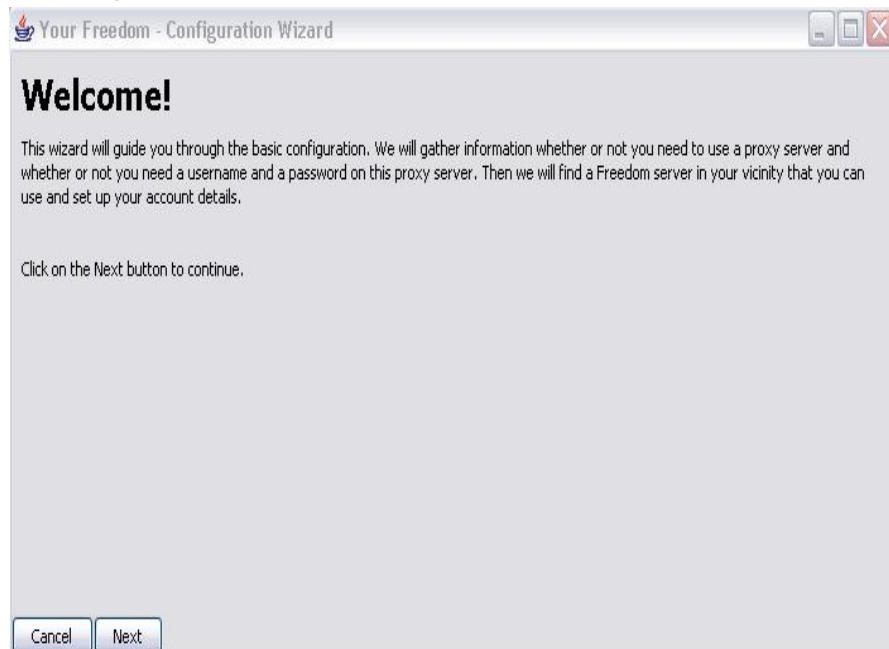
Your Freedom - Configuration Wizard

Welcome!

This wizard will guide you through the basic configuration. We will gather information whether or not you need to use a proxy server and whether or not you need a username and a password on this proxy server. Then we will find a Freedom server in your vicinity that you can use and set up your account details.

Click on the Next button to continue.

Cancel Next